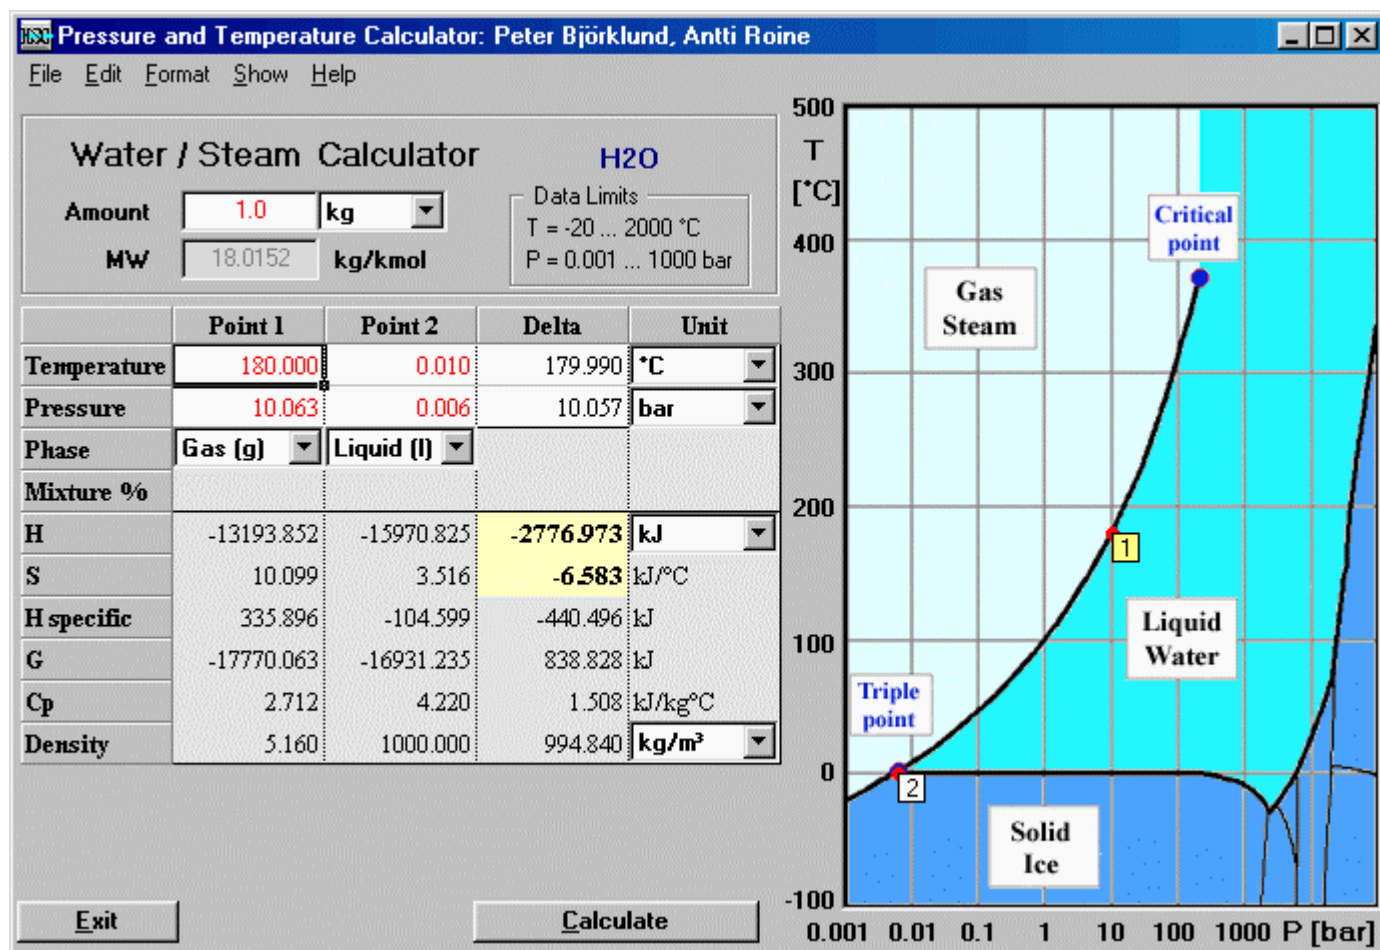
Pressure and Temperature Calculator: Peter Björklund, Antti Roine

File Edit Format Show Help

Water / Steam Calculator

H2O

Amount 1.0 kg

MW 18.0152 kg/kmol

Data Limits
T = -20 ... 2000 °C
P = 0.001 ... 1000 bar

| | Point 1 | Point 2 | Delta | Unit |
|---|---|---|---|---|
| Temperature | 180.000 | 0.010 | 179.990 | °C |
| Pressure | 10.063 | 0.006 | 10.057 | bar |
| Phase | Gas (g) | Liquid (l) | | |
| Mixture % | | | | |
| H | -13193.852 | -15970.825 | -2776.973 | kJ |
| S | 10.099 | 3.516 | -6.583 | kJ/°C |
| H specific | 335.896 | -104.599 | -440.496 | kJ |
| G | -17770.063 | -16931.235 | 838.828 | kJ |
| Cp | 2.712 | 4.220 | 1.508 | kJ/kg°C |
| Density | 5.160 | 1000.000 | 994.840 | kg/m³ |

Exit

Calculate

500
T
[°C]
400
300
200
100
0
-100

Critical point

Gas Steam

1

Liquid Water

Triple point

2

Solid Ice

0.001 0.01 0.1 1 10 100 1000 P [bar]